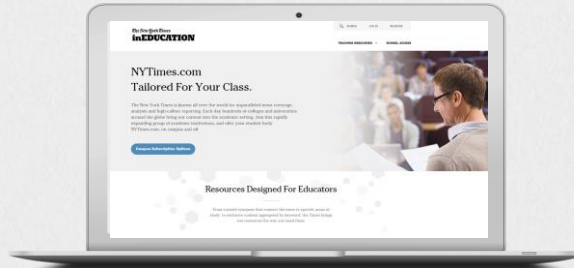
The New York Times
inEDUCATION

SEARCH LOG IN REGISTER

TEACHING RESOURCES SCHOOL ACCESS

NYTimes.com
Tailored For Your Class.

The New York Times is known all over the world for unparalleled news coverage, analysis and high-caliber reporting. Each day hundreds of colleges and universities around the globe bring our content into the academic setting. Join this rapidly expanding group of academic institutions, and offer your student body NYTimes.com, on campus and off.

Campus Subscription Options

Resources Designed For Educators

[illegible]